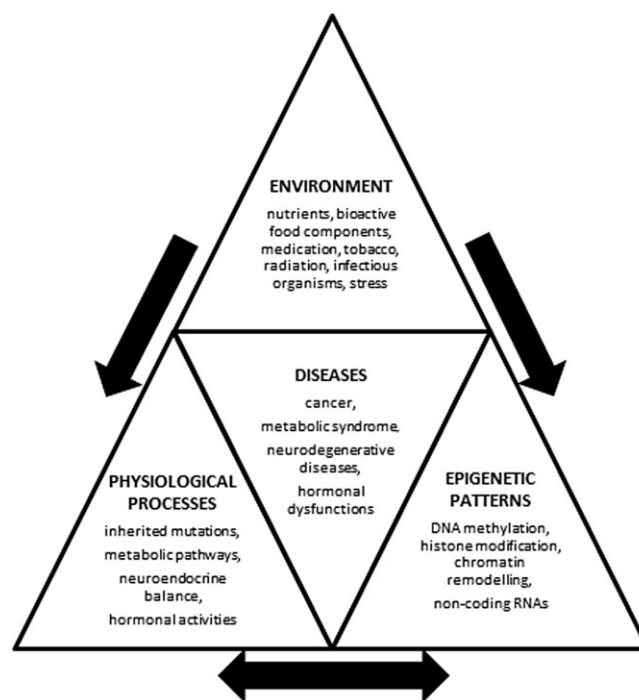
ENVIRONMENT

nutrients, bioactive food components, medication, tobacco, radiation, infectious organisms, stress

DISEASES

cancer, metabolic syndrome, neurodegenerative diseases, hormonal dysfunctions

PHYSIOLOGICAL PROCESSES

inherited mutations, metabolic pathways, neuroendocrine balance, hormonal activities

EPIGENETIC PATTERNS

DNA methylation, histone modification, chromatin remodelling, non-coding RNAs